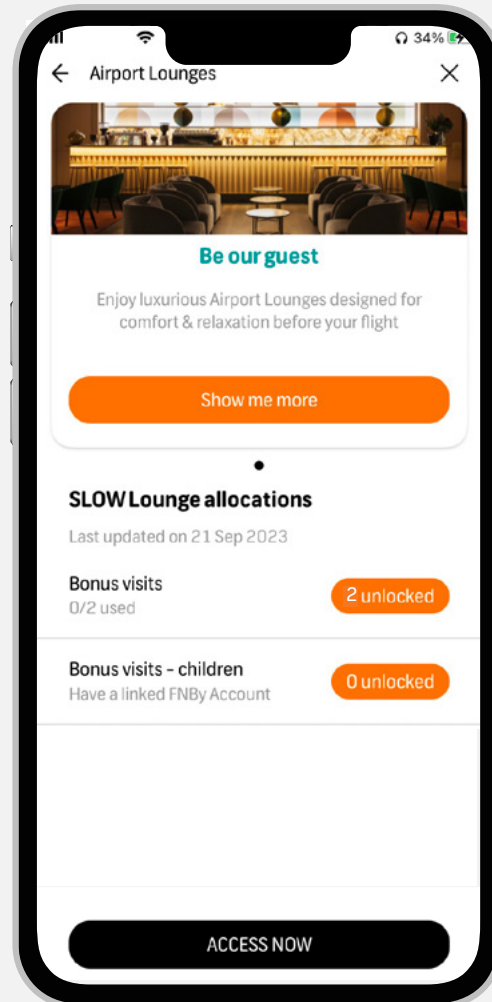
34%

Airport Lounges

Be our guest

Enjoy luxurious Airport Lounges designed for comfort & relaxation before your flight

Show me more

SLOW Lounge allocations

Last updated on 21 Sep 2023

Bonus visits
0/2 used

2 unlocked

Bonus visits - children
Have a linked FNBy Account

0 unlocked

ACCESS NOW